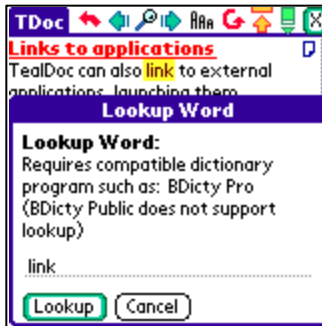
TDoc

Links to applications

TealDoc can also link to external applications, launching them

Lookup Word

Lookup Word:
Requires compatible dictionary program such as: BDicty Pro (BDicty Public does not support lookup)

link

Lookup Cancel